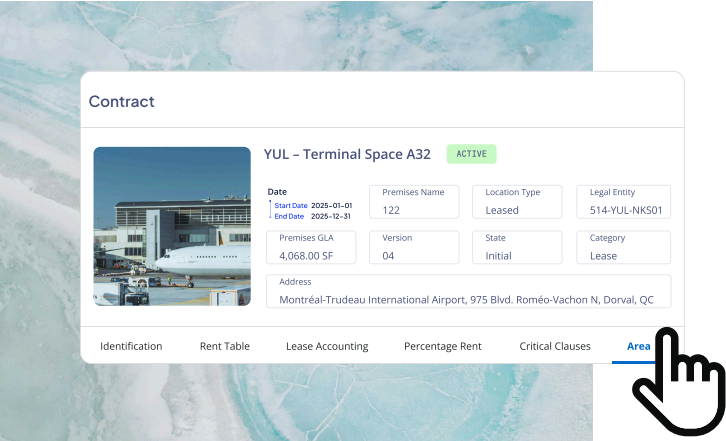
Contract

YUL – Terminal Space A32

ACTIVE

Date
Start Date 2025-01-01
End Date 2025-12-31

Premises Name
122

Location Type
Leased

Legal Entity
514-YUL-NKS01

Premises GLA
4,068.00 SF

Version
04

State
Initial

Category
Lease

Address
Montréal-Trudeau International Airport, 975 Blvd. Roméo-Vachon N, Dorval, QC

Identification | Rent Table | Lease Accounting | Percentage Rent | Critical Clauses | Area